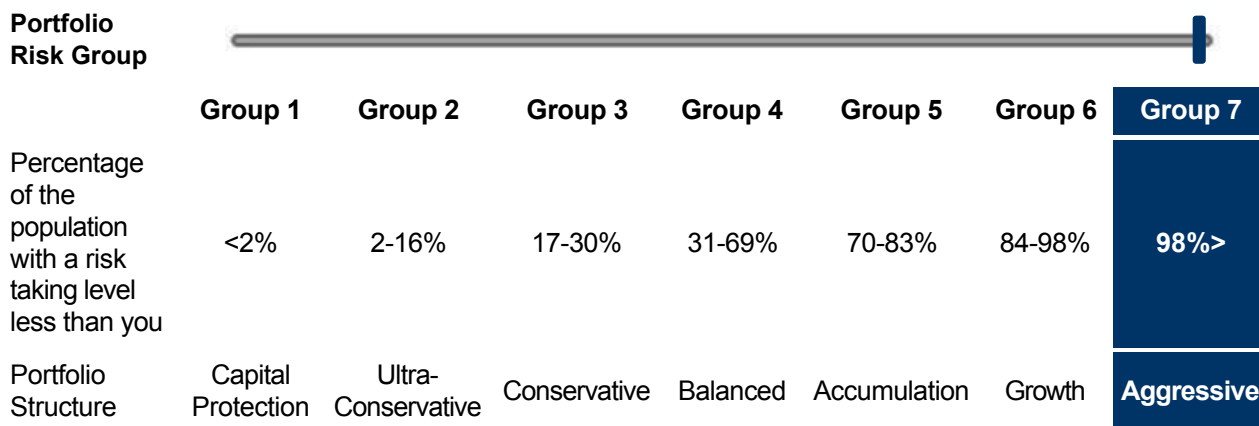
Portfolio Risk Group

| | Group 1 | Group 2 | Group 3 | Group 4 | Group 5 | Group 6 | Group 7 |
|---|---|---|---|---|---|---|---|
| Percentage of the population with a risk taking level less than you | <2% | 2-16% | 17-30% | 31-69% | 70-83% | 84-98% | 98%> |
| Portfolio Structure | Capital Protection | Ultra-Conservative | Conservative | Balanced | Accumulation | Growth | Aggressive |